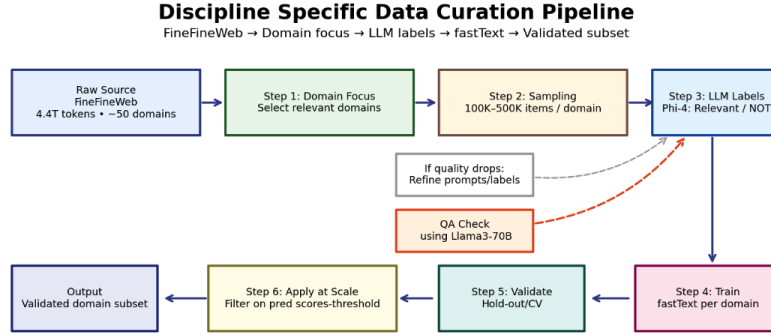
Discipline Specific Data Curation Pipeline

FineFineWeb → Domain focus → LLM labels → fastText → Validated subset

Raw Source
FineFineWeb
4.4T tokens • ~50 domains

Step 1: Domain Focus
Select relevant domains

Step 2: Sampling
100K–500K items / domain

Step 3: LLM Labels
Phi-4: Relevant / NOT

If quality drops:
Refine prompts/labels

QA Check
using Llama3-70B

Step 4: Train
fastText per domain

Step 5: Validate
Hold-out/CV

Step 6: Apply at Scale
Filter on pred scores-threshold

Output
Validated domain subset